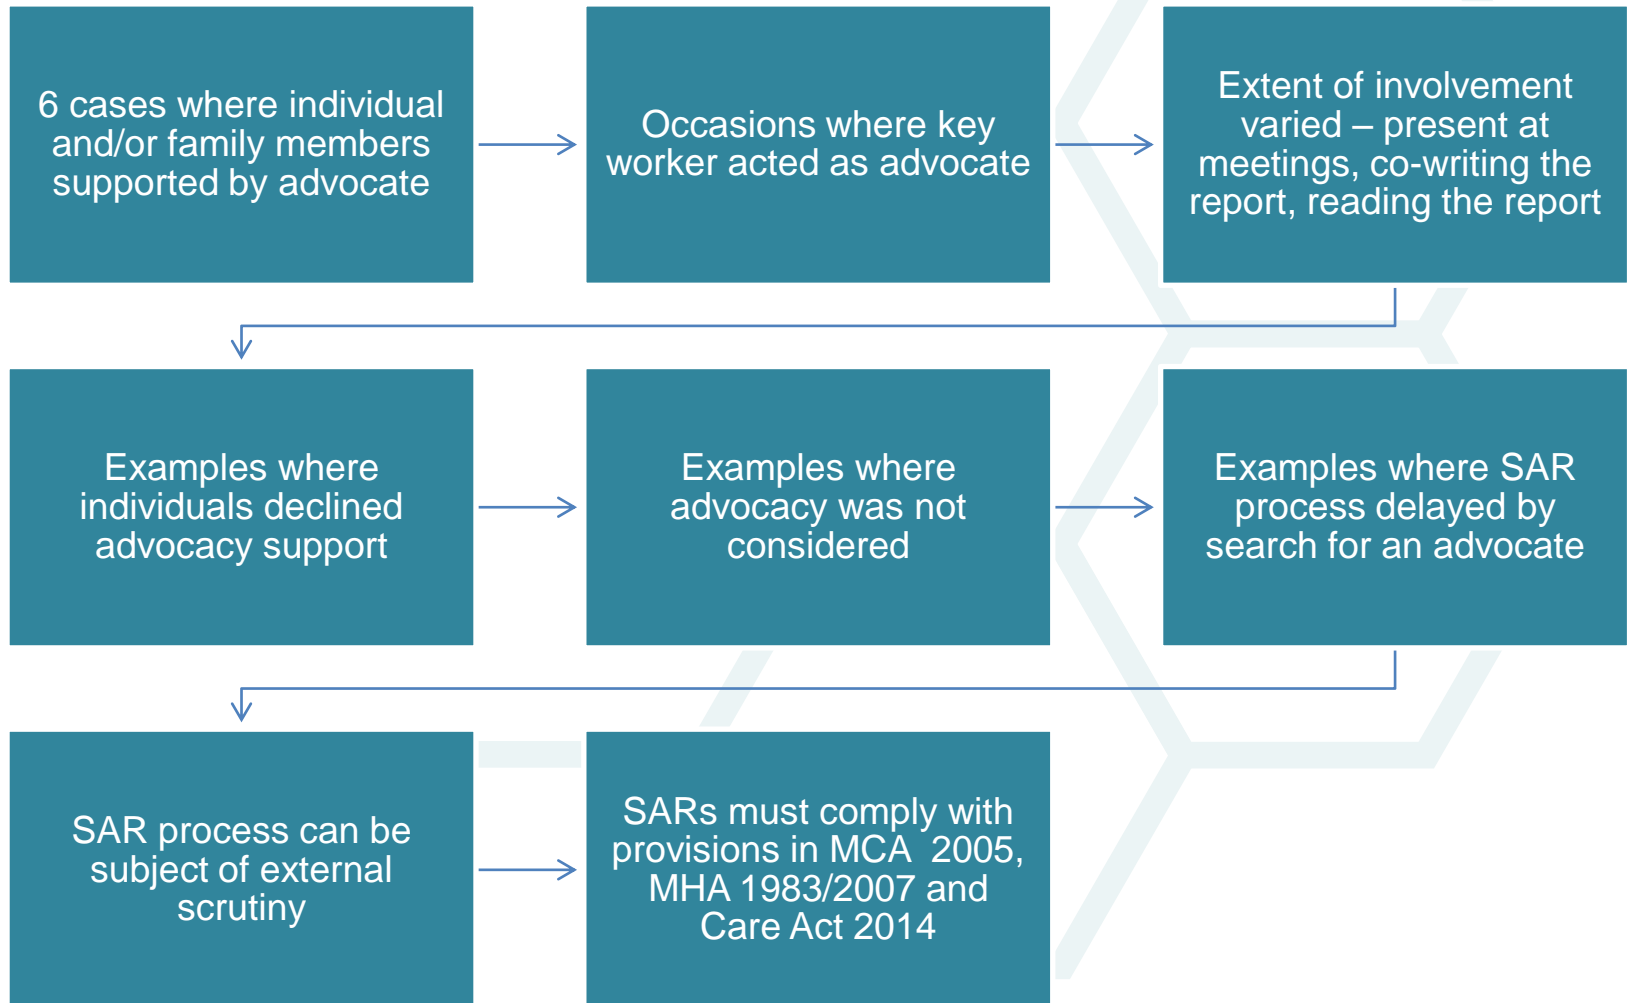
6 cases where individual and/or family members supported by advocate

Occasions where key worker acted as advocate

Extent of involvement varied – present at meetings, co-writing the report, reading the report

Examples where individuals declined advocacy support

Examples where advocacy was not considered

Examples where SAR process delayed by search for an advocate

SAR process can be subject of external scrutiny

SARs must comply with provisions in MCA 2005, MHA 1983/2007 and Care Act 2014